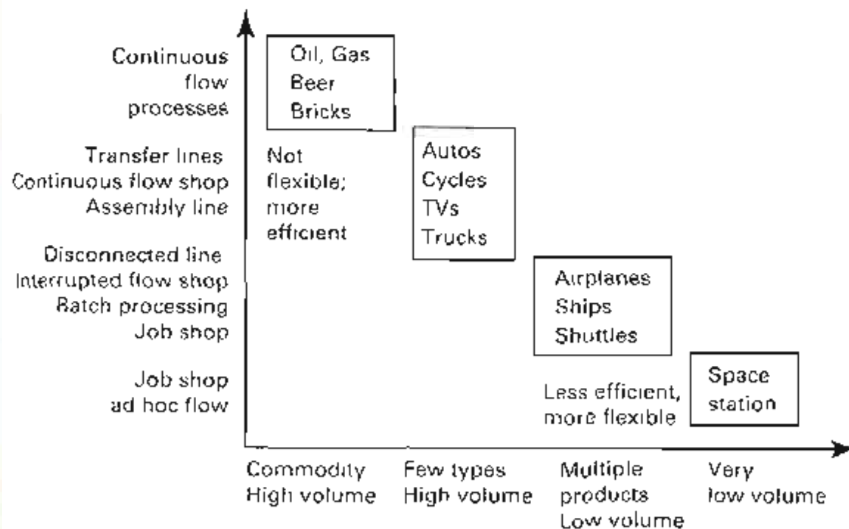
Continuous flow processes

Transfer lines
Continuous flow shop
Assembly line

Disconnected line
Interrupted flow shop
Batch processing
Job shop

Job shop
ad hoc flow

Oil, Gas
Beer
Bricks

Not flexible; more efficient

Autos
Cycles
TVs
Trucks

Airplanes
Ships
Shuttles

Less efficient, more flexible

Space station

Commodity
High volume

Few types
High volume

Multiple products
Low volume

Very low volume